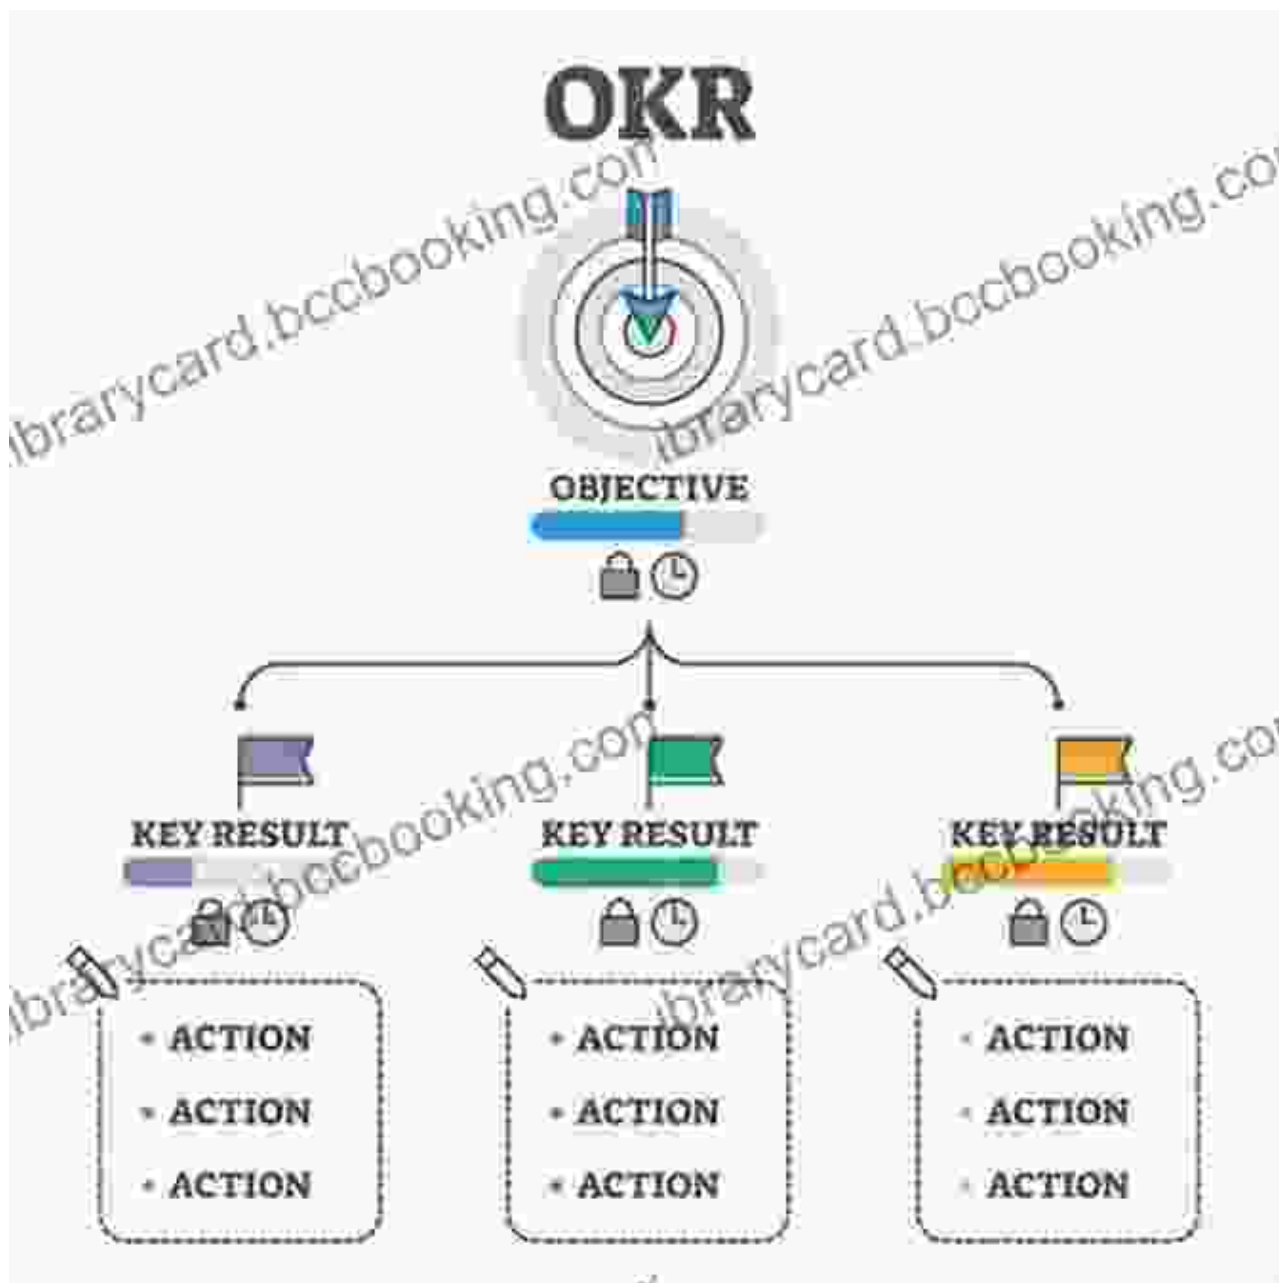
OKR

librarycard.bccbooking.com

librarycard.bccbooking.com

OBJECTIVE

KEY RESULT

KEY RESULT

KEY RESULT

librarycard.bccbooking.com

librarycard.bccbooking.com

• ACTION
• ACTION
• ACTION

• ACTION
• ACTION
• ACTION

• ACTION
• ACTION
• ACTION